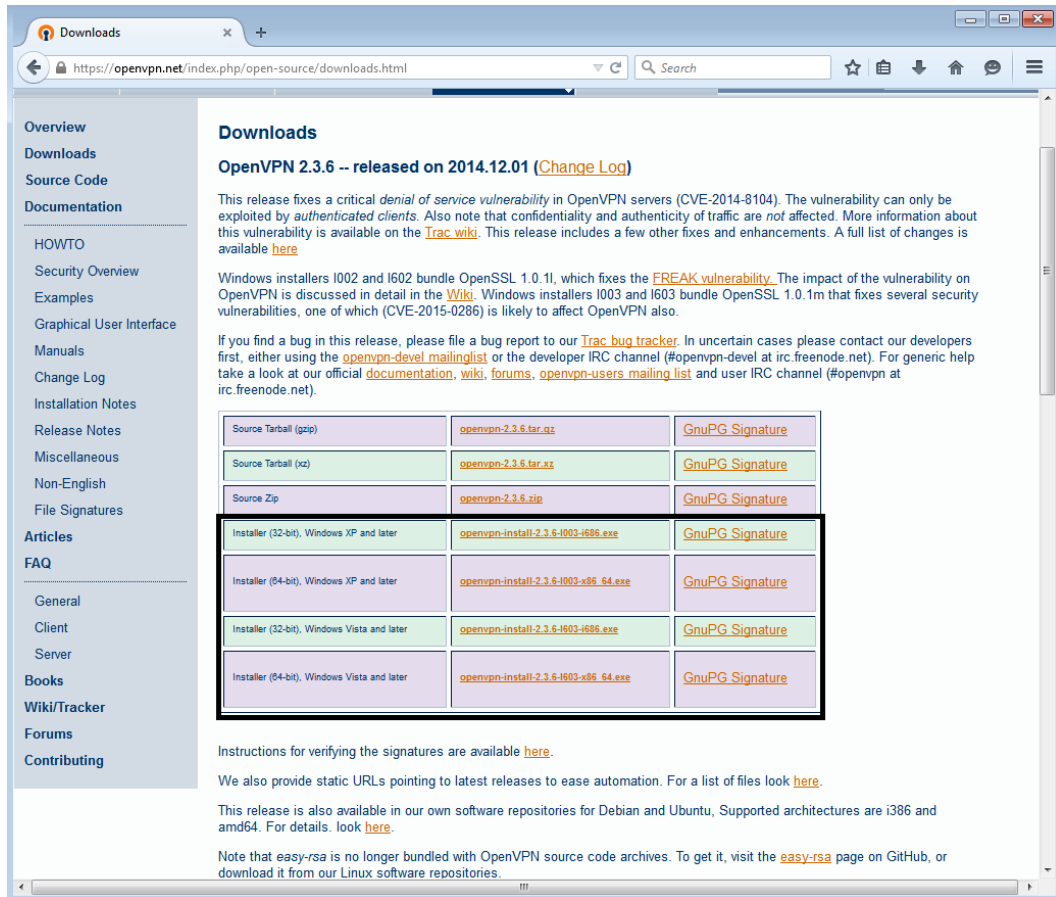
Downloads
https://openvpn.net/index.php/open-source/downloads.html
Search

Overview
Downloads
Source Code
Documentation
HOWTO
Security Overview
Examples
Graphical User Interface
Manuals
Change Log
Installation Notes
Release Notes
Miscellaneous
Non-English
File Signatures
Articles
FAQ
General
Client
Server
Books
Wiki/Tracker
Forums
Contributing

Downloads

OpenVPN 2.3.6 -- released on 2014.12.01 (Change Log)

This release fixes a critical denial of service vulnerability in OpenVPN servers (CVE-2014-8104). The vulnerability can only be exploited by authenticated clients. Also note that confidentiality and authenticity of traffic are not affected. More information about this vulnerability is available on the Trac wiki. This release includes a few other fixes and enhancements. A full list of changes is available here

Windows installers I002 and I602 bundle OpenSSL 1.0.1l, which fixes the FREAK vulnerability. The impact of the vulnerability on OpenVPN is discussed in detail in the Wiki. Windows installers I003 and I603 bundle OpenSSL 1.0.1m that fixes several security vulnerabilities, one of which (CVE-2015-0286) is likely to affect OpenVPN also.

If you find a bug in this release, please file a bug report to our Trac bug tracker. In uncertain cases please contact our developers first, either using the openvpn-devel mailinglist or the developer IRC channel (#openvpn-devel at irc.freenode.net). For generic help take a look at our official documentation, wiki, forums, openvpn-users mailing list and user IRC channel (#openvpn at irc.freenode.net).

| Source Tarball (gzip) | openvpn-2.3.6.tar.gz | GnuPG Signature |
|---|---|---|
| Source Tarball (xz) | openvpn-2.3.6.tar.xz | GnuPG Signature |
| Source Zip | openvpn-2.3.6.zip | GnuPG Signature |
| Installer (32-bit), Windows XP and later | openvpn-install-2.3.6-I003-i686.exe | GnuPG Signature |
| Installer (64-bit), Windows XP and later | openvpn-install-2.3.6-I003-x86_64.exe | GnuPG Signature |
| Installer (32-bit), Windows Vista and later | openvpn-install-2.3.6-I603-i686.exe | GnuPG Signature |
| Installer (64-bit), Windows Vista and later | openvpn-install-2.3.6-I603-x86_64.exe | GnuPG Signature |

Instructions for verifying the signatures are available here.

We also provide static URLs pointing to latest releases to ease automation. For a list of files look here.

This release is also available in our own software repositories for Debian and Ubuntu, Supported architectures are i386 and amd64. For details. look here.

Note that easy-rsa is no longer bundled with OpenVPN source code archives. To get it, visit the easy-rsa page on GitHub, or download it from our Linux software repositories.